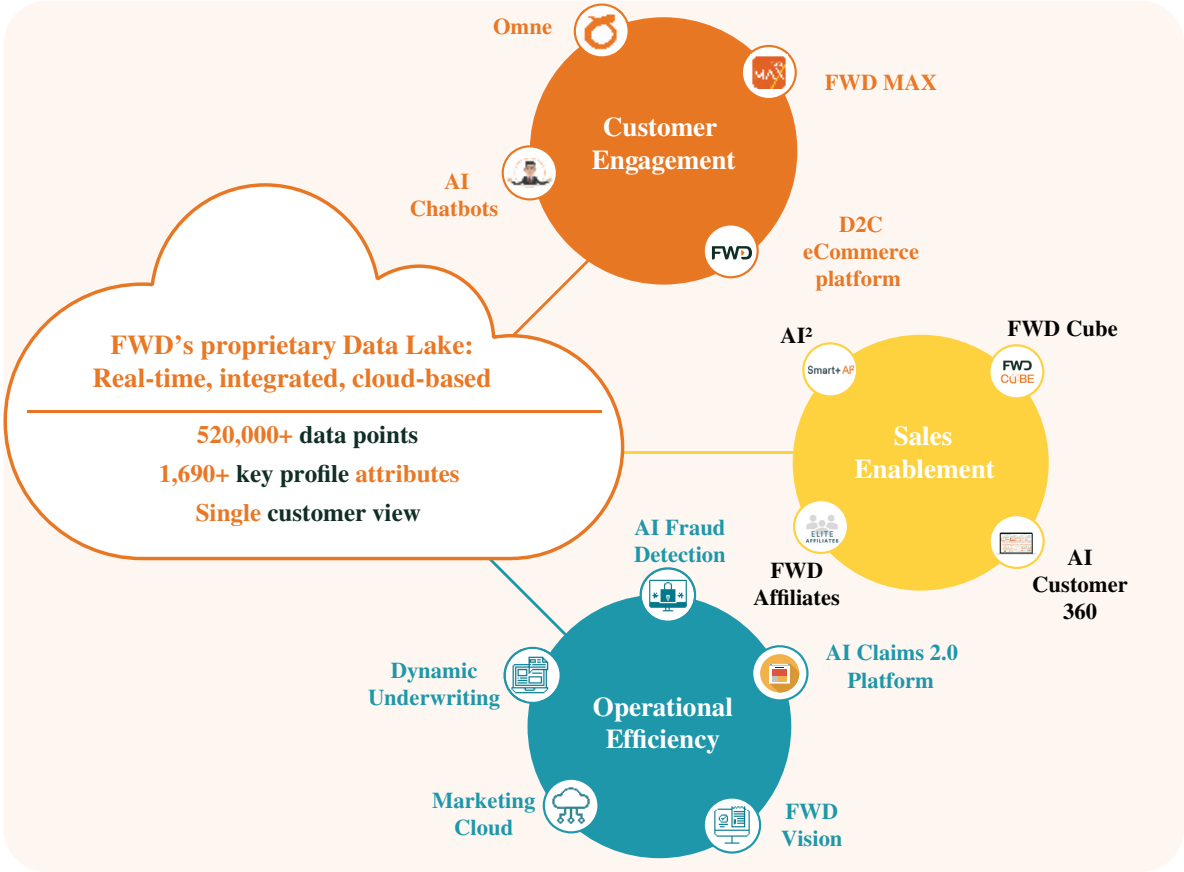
Omne

FWD MAX

Customer Engagement

AI Chatbots

FWD

D2C eCommerce platform

FWD's proprietary Data Lake: Real-time, integrated, cloud-based

520,000+ data points

1,690+ key profile attributes

Single customer view

AI²

Smart+ AI²

FWD Cube

FWD CUBE

Sales Enablement

ELITE AFFILIATES

FWD Affiliates

AI Customer 360

AI Fraud Detection

Dynamic Underwriting

Operational Efficiency

AI Claims 2.0 Platform

Marketing Cloud

FWD Vision